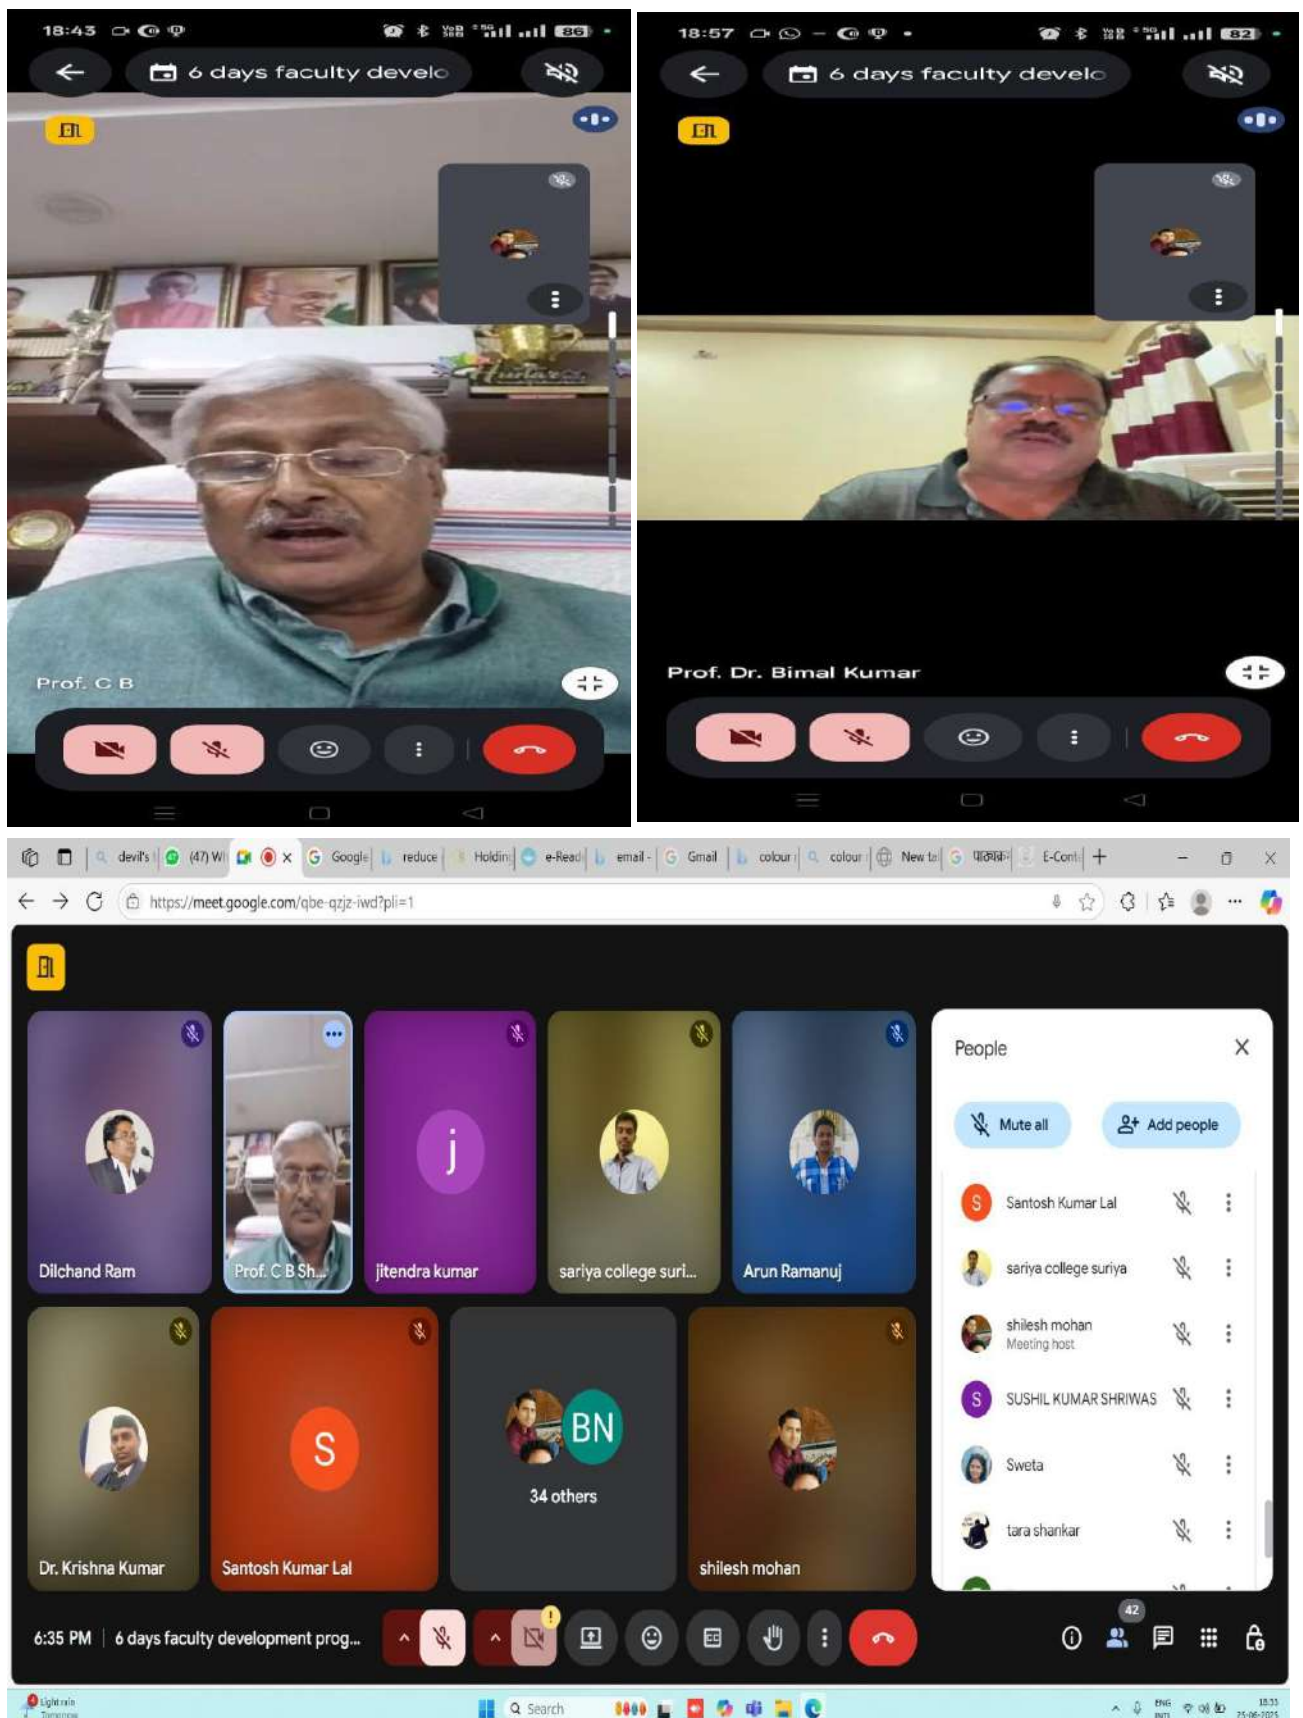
18:43

86

6 days faculty develo

Prof. C B

18:57

82

6 days faculty develo

Prof. Dr. Bimal Kumar

devil's | (47) W | Google | reduce | Holdin | e-Read | email | Gmail | colour | colour | New ta | पाठ्यक्र | E-Cont

https://meet.google.com/qbe-qzjz-iwd?pli=1

Dilchand Ram

Prof. C B Sh...

j

jitendra kumar

sariya college suri...

Arun Ramanuj

Dr. Krishna Kumar

S

Santosh Kumar Lal

BN

34 others

shilesh mohan

People

Mute all

Add people

S

Santosh Kumar Lal

sariya college suriya

shilesh mohan
Meeting host

S

SUSHIL KUMAR SHRIWAS

Sweta

tara shankar

6:35 PM | 6 days faculty development prog...

42

Light rain
Tomorrow

Search

ENG
INTL

18:35
25-06-2025